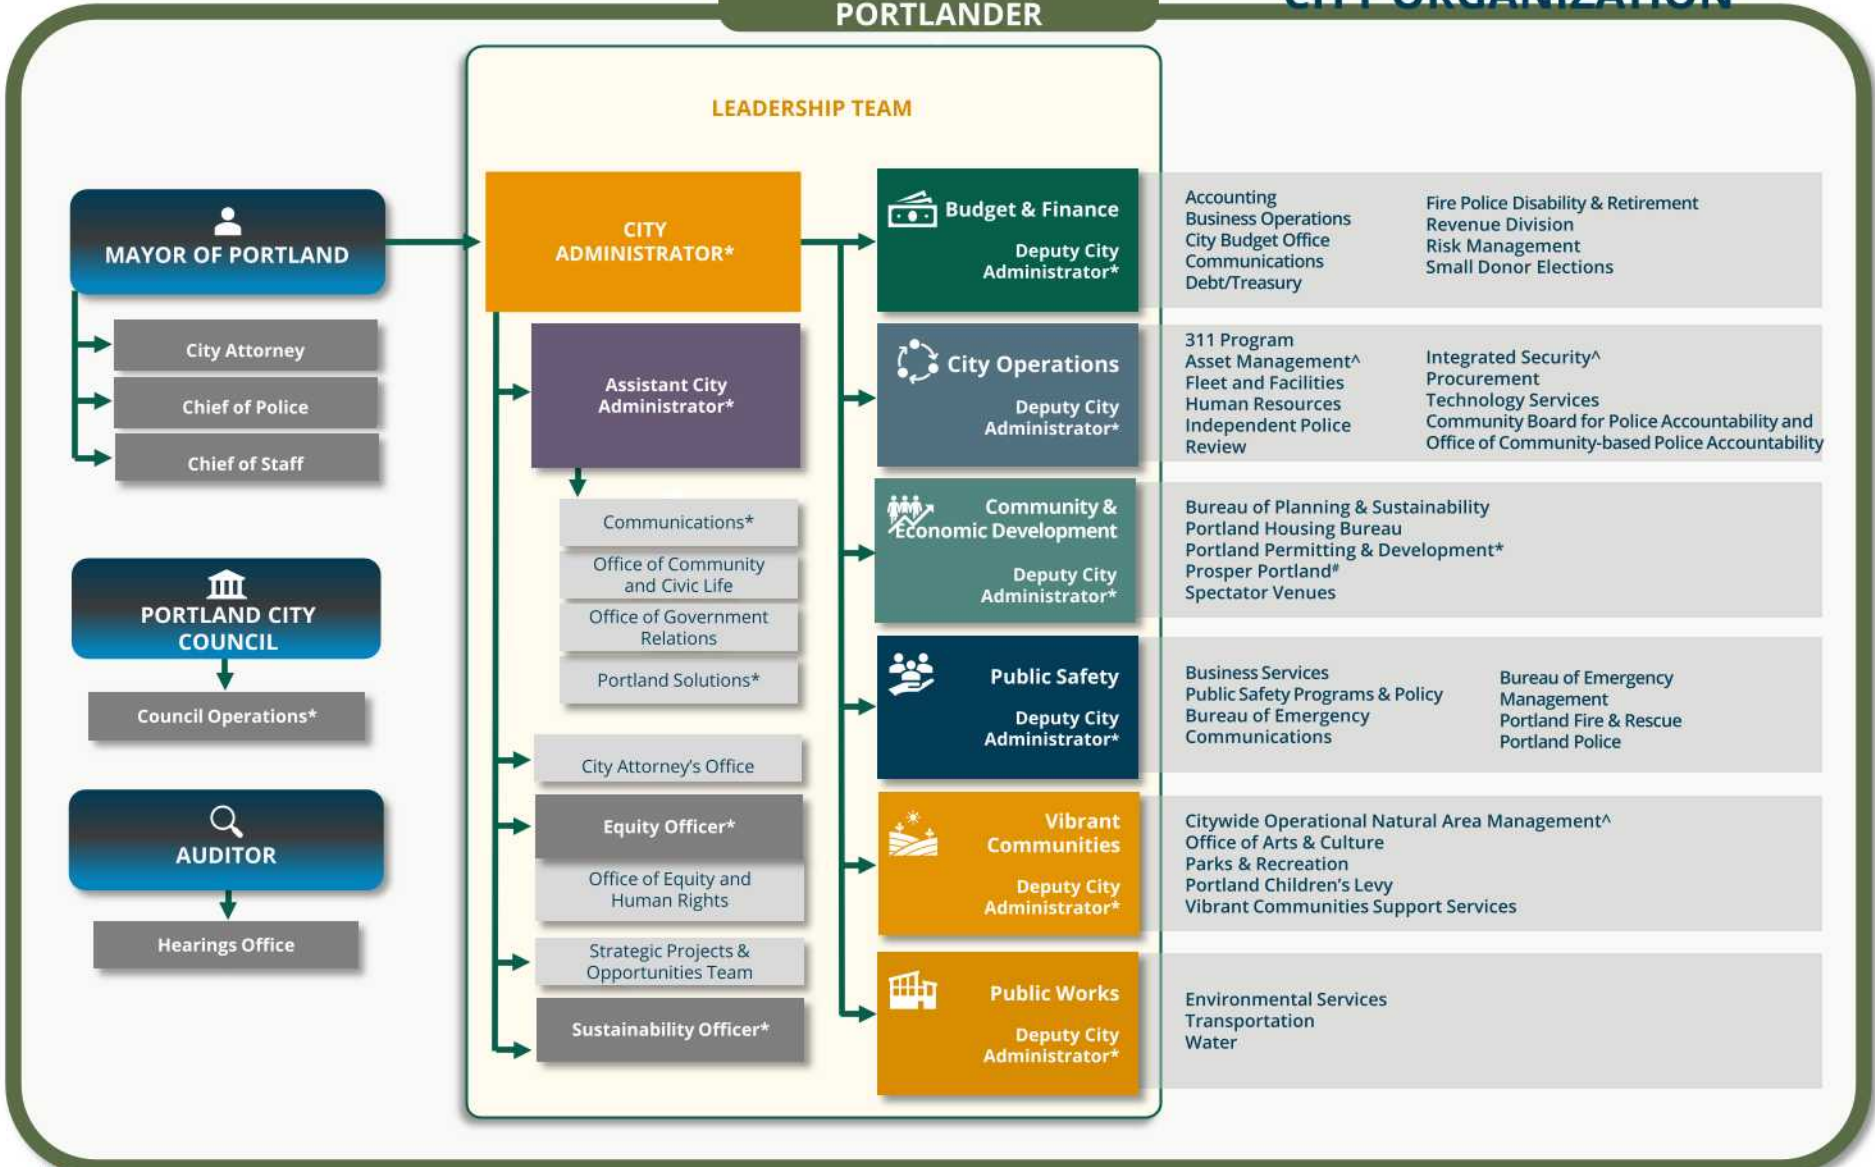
PORTLANDER

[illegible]

LEADERSHIP TEAM

MAYOR OF PORTLAND

City Attorney

Chief of Police

Chief of Staff

PORTLAND CITY COUNCIL

Council Operations*

AUDITOR

Hearings Office

CITY ADMINISTRATOR*

Assistant City Administrator*

Communications*

Office of Community and Civic Life

Office of Government Relations

Portland Solutions*

City Attorney's Office

Equity Officer*

Office of Equity and Human Rights

Strategic Projects & Opportunities Team

Sustainability Officer*

Budget & Finance
Deputy City Administrator*

Accounting
Business Operations
City Budget Office
Communications
Debt/Treasury

Fire Police Disability & Retirement
Revenue Division
Risk Management
Small Donor Elections

City Operations
Deputy City Administrator*

311 Program
Asset Management^
Fleet and Facilities
Human Resources
Independent Police Review

Integrated Security^
Procurement
Technology Services
Community Board for Police Accountability and Office of Community-based Police Accountability

Community & Economic Development
Deputy City Administrator*

Bureau of Planning & Sustainability
Portland Housing Bureau
Portland Permitting & Development*
Prosper Portland#
Spectator Venues

Public Safety
Deputy City Administrator*

Business Services
Public Safety Programs & Policy
Bureau of Emergency Communications

Bureau of Emergency Management
Portland Fire & Rescue
Portland Police

Vibrant Communities
Deputy City Administrator*

Citywide Operational Natural Area Management^
Office of Arts & Culture
Parks & Recreation
Portland Children's Levy
Vibrant Communities Support Services

Public Works
Deputy City Administrator*

Environmental Services
Transportation
Water